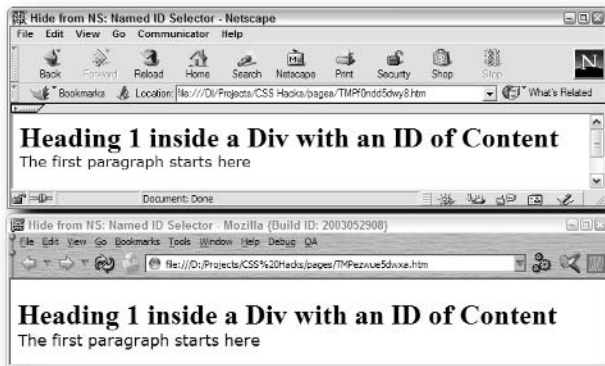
Hide from NS: Named ID Selector - Netscape
File Edit View Go Communicator Help
Back Forward Reload Home Search Netscape Print Security Shop Stop
Bookmarks Location: file:///D|/Projects/CSS Hacks/pages/TMPf0ndd5dwy8.htm
What's Related

Heading 1 inside a Div with an ID of Content
The first paragraph starts here

Document: Done

Hide from NS: Named ID Selector - Mozilla {Build ID: 2003052908}
File Edit View Go Bookmarks Tools Window Help Debug QA
file:///D:/Projects/CSS%20Hacks/pages/TMPezwue5dwxe.htm

Heading 1 inside a Div with an ID of Content
The first paragraph starts here